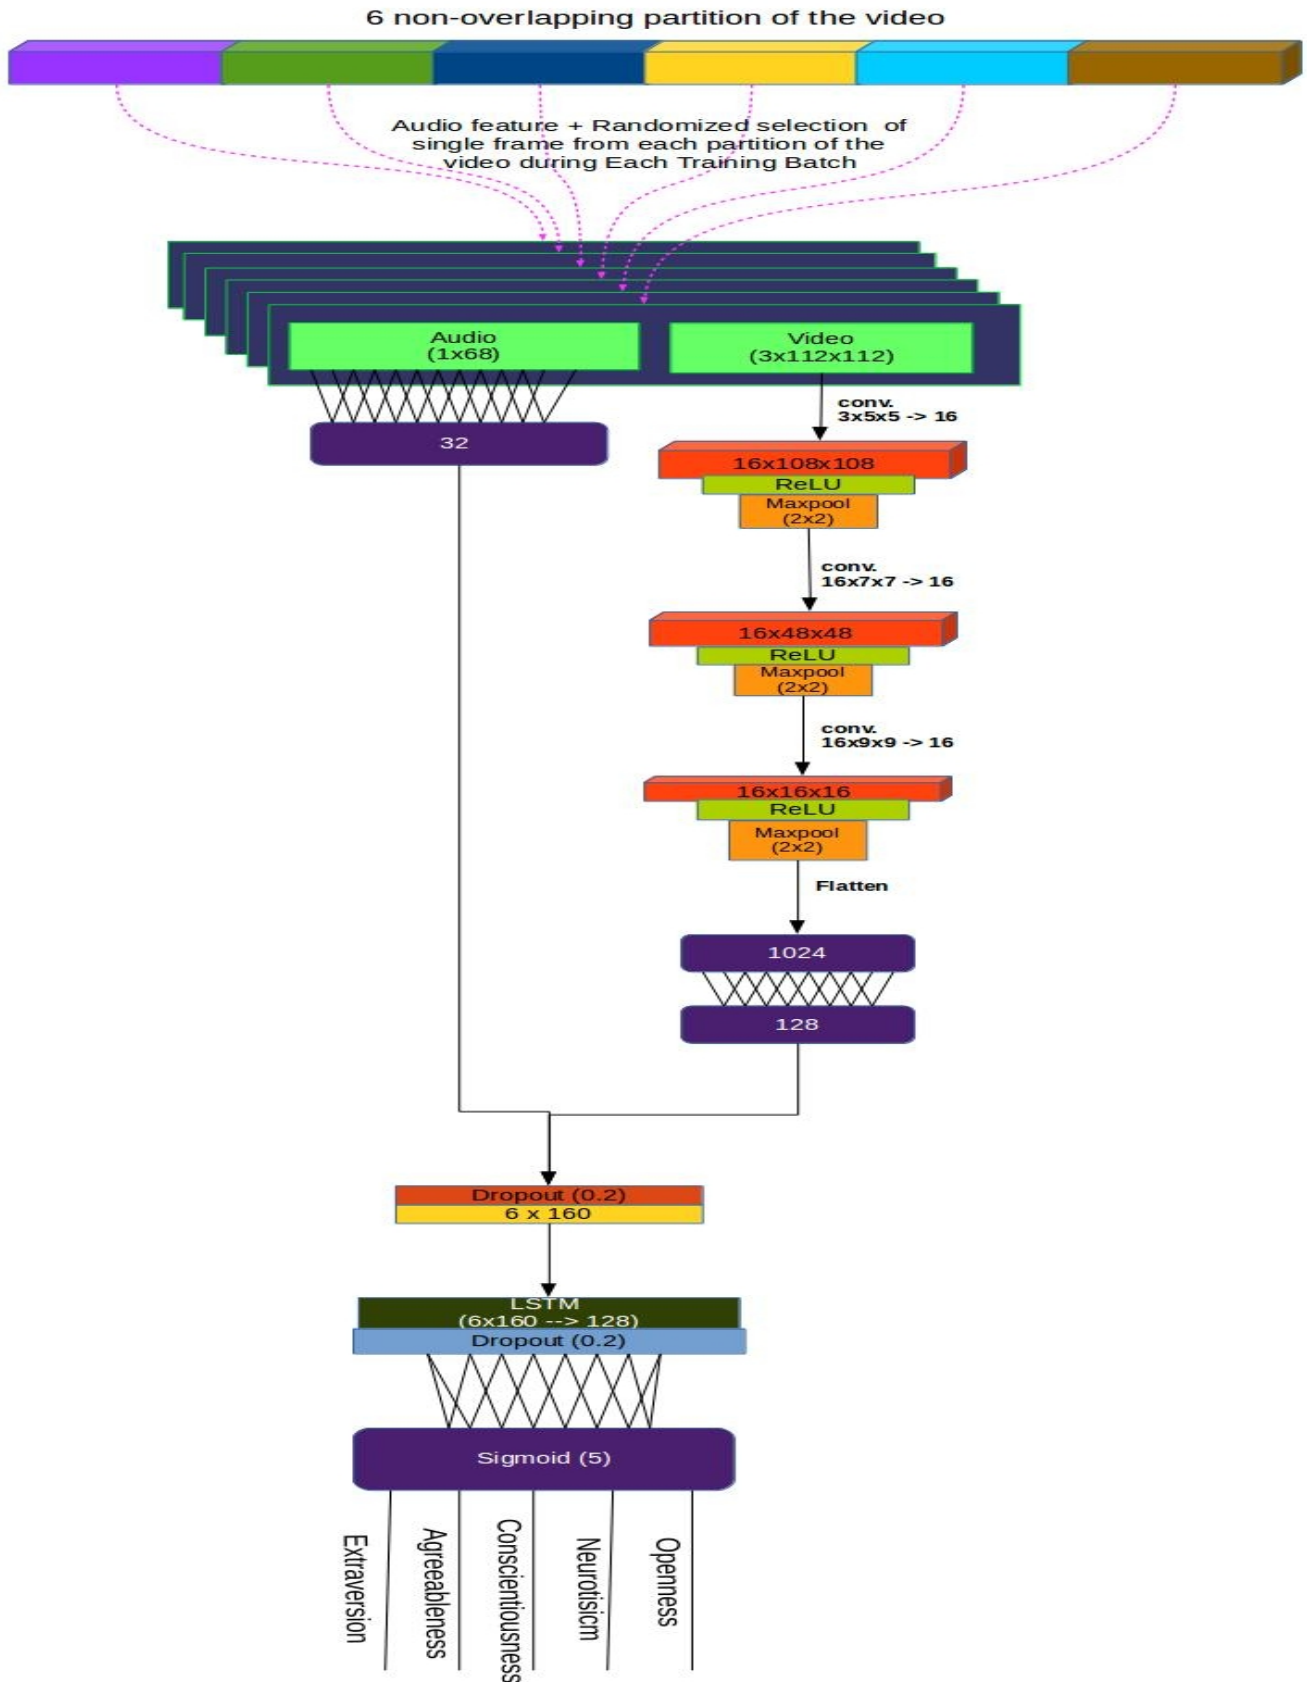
6 non-overlapping partition of the video

Audio feature + Randomized selection of single frame from each partition of the video during Each Training Batch

Audio (1x68)

Video (3x112x112)

32

conv. 3x5x5 -> 16

16x108x108
ReLU
Maxpool (2x2)

conv. 16x7x7 -> 16

16x48x48
ReLU
Maxpool (2x2)

conv. 16x9x9 -> 16

16x16x16
ReLU
Maxpool (2x2)

Flatten

1024

128

Dropout (0.2)
6 x 160

LSTM (6x160 --> 128)
Dropout (0.2)

Sigmoid (5)

Extraversion

Agreeableness

Conscientiousness

Neurotisicm

Openness